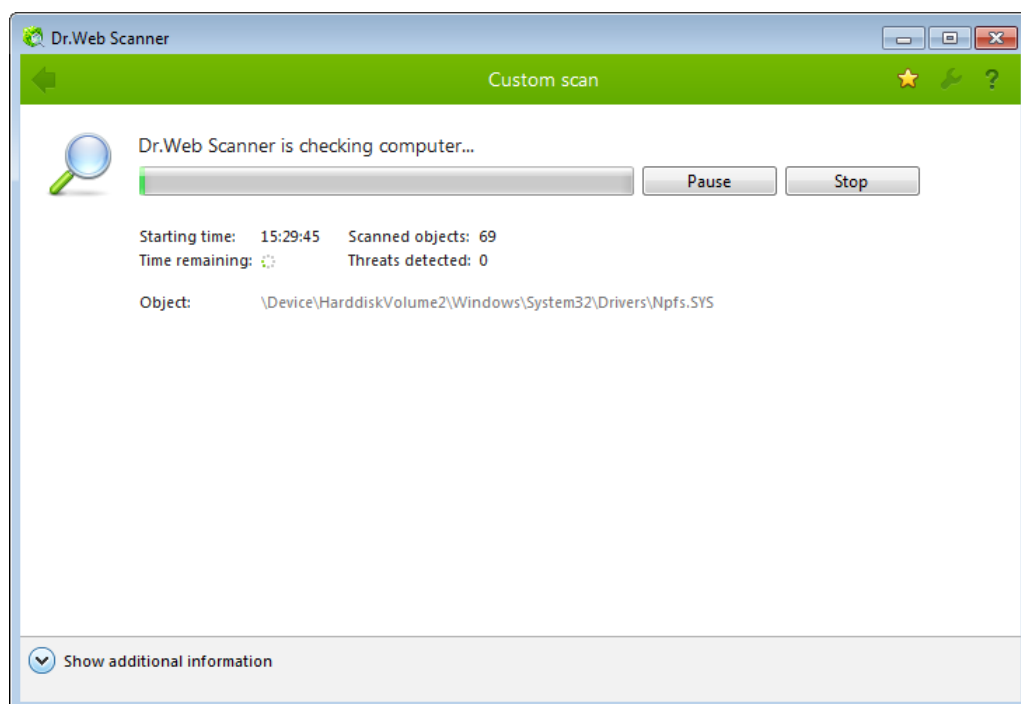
Dr.Web Scanner

Custom scan

?

Dr.Web Scanner is checking computer...

Pause

Stop

Starting time: 15:29:45
Time remaining:

Scanned objects: 69
Threats detected: 0

Object: \Device\HarddiskVolume2\Windows\System32\Drivers\Npfs.SYS

Show additional information